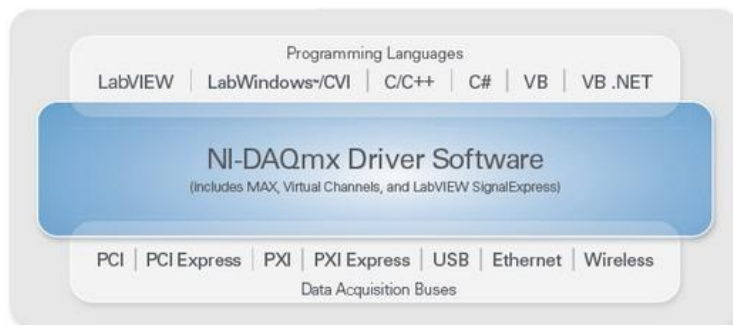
Programming Languages
LabVIEW | LabWindows™/CVI | C/C++ | C# | VB | VB .NET

NI-DAQmx Driver Software
(Includes MAX, Virtual Channels, and LabVIEW SignalExpress)

PCI | PCI Express | PXI | PXI Express | USB | Ethernet | Wireless
Data Acquisition Buses